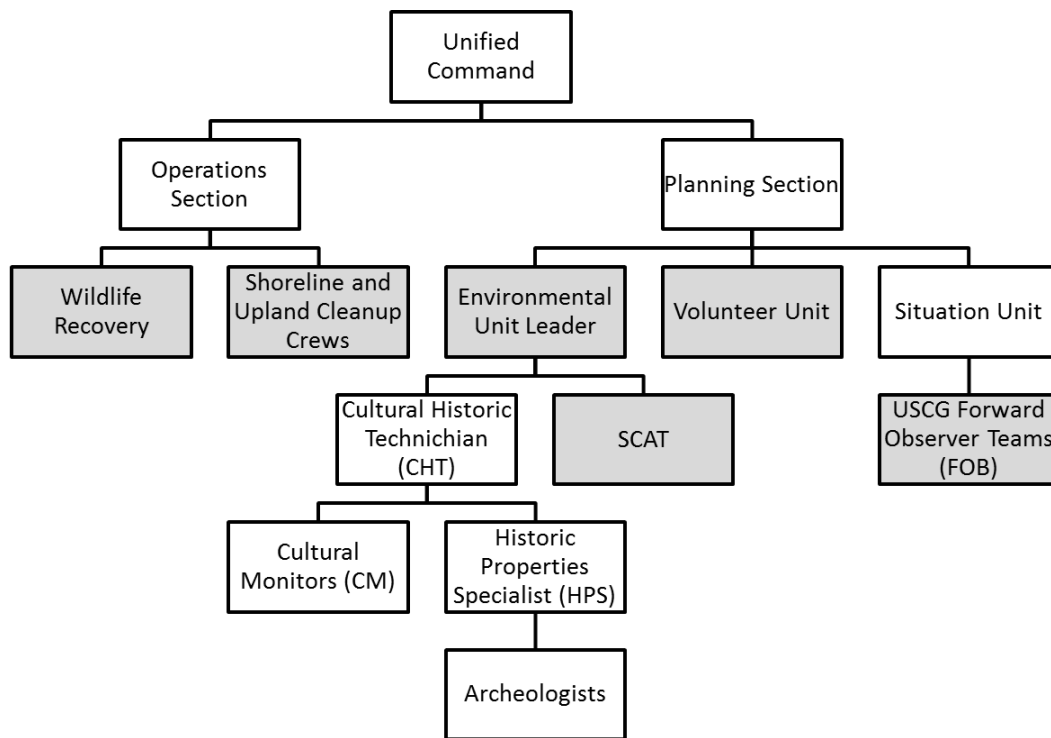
Unified Command

Operations Section

Planning Section

Wildlife Recovery

Shoreline and Upland Cleanup Crews

Environmental Unit Leader

Volunteer Unit

Situation Unit

Cultural Historic Technichian (CHT)

SCAT

USCG Forward Observer Teams (FOB)

Cultural Monitors (CM)

Historic Properties Specialist (HPS)

Archeologists